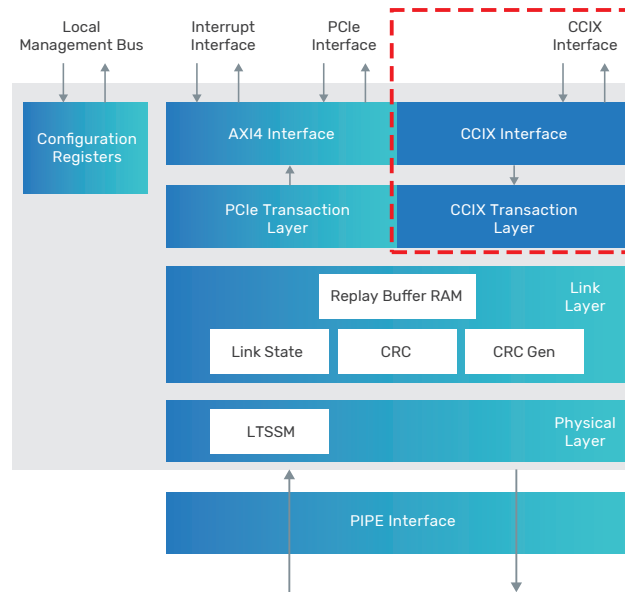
Local Management Bus

Interrupt Interface

PCIe Interface

CCIX Interface

Configuration Registers

AXI4 Interface

CCIX Interface

PCIe Transaction Layer

CCIX Transaction Layer

Replay Buffer RAM

Link Layer

Link State

CRC

CRC Gen

LTSSM

Physical Layer

PIPE Interface